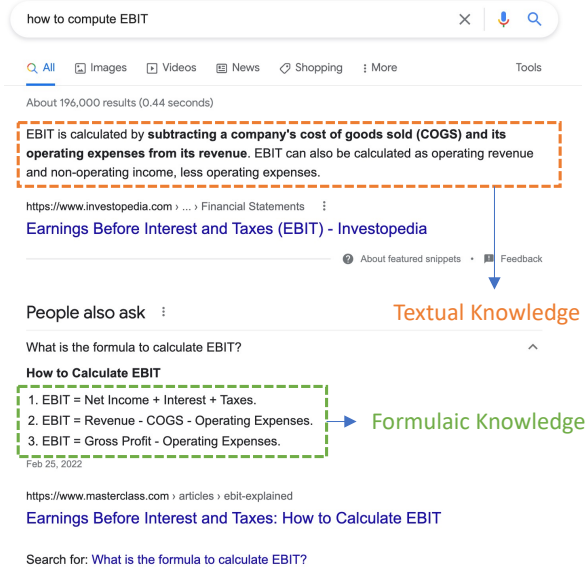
how to compute EBIT

All Images Videos News Shopping More Tools

About 196,000 results (0.44 seconds)

EBIT is calculated by **subtracting a company's cost of goods sold (COGS) and its operating expenses from its revenue**. EBIT can also be calculated as operating revenue and non-operating income, less operating expenses.

https://www.investopedia.com › ... › Financial Statements

Earnings Before Interest and Taxes (EBIT) - Investopedia

About featured snippets • Feedback

Textual Knowledge

People also ask

What is the formula to calculate EBIT?

**How to Calculate EBIT**

1. EBIT = Net Income + Interest + Taxes.
2. EBIT = Revenue - COGS - Operating Expenses.
3. EBIT = Gross Profit - Operating Expenses.

Formulaic Knowledge

Feb 25, 2022

https://www.masterclass.com › articles › ebit-explained

Earnings Before Interest and Taxes: How to Calculate EBIT

Search for: What is the formula to calculate EBIT?